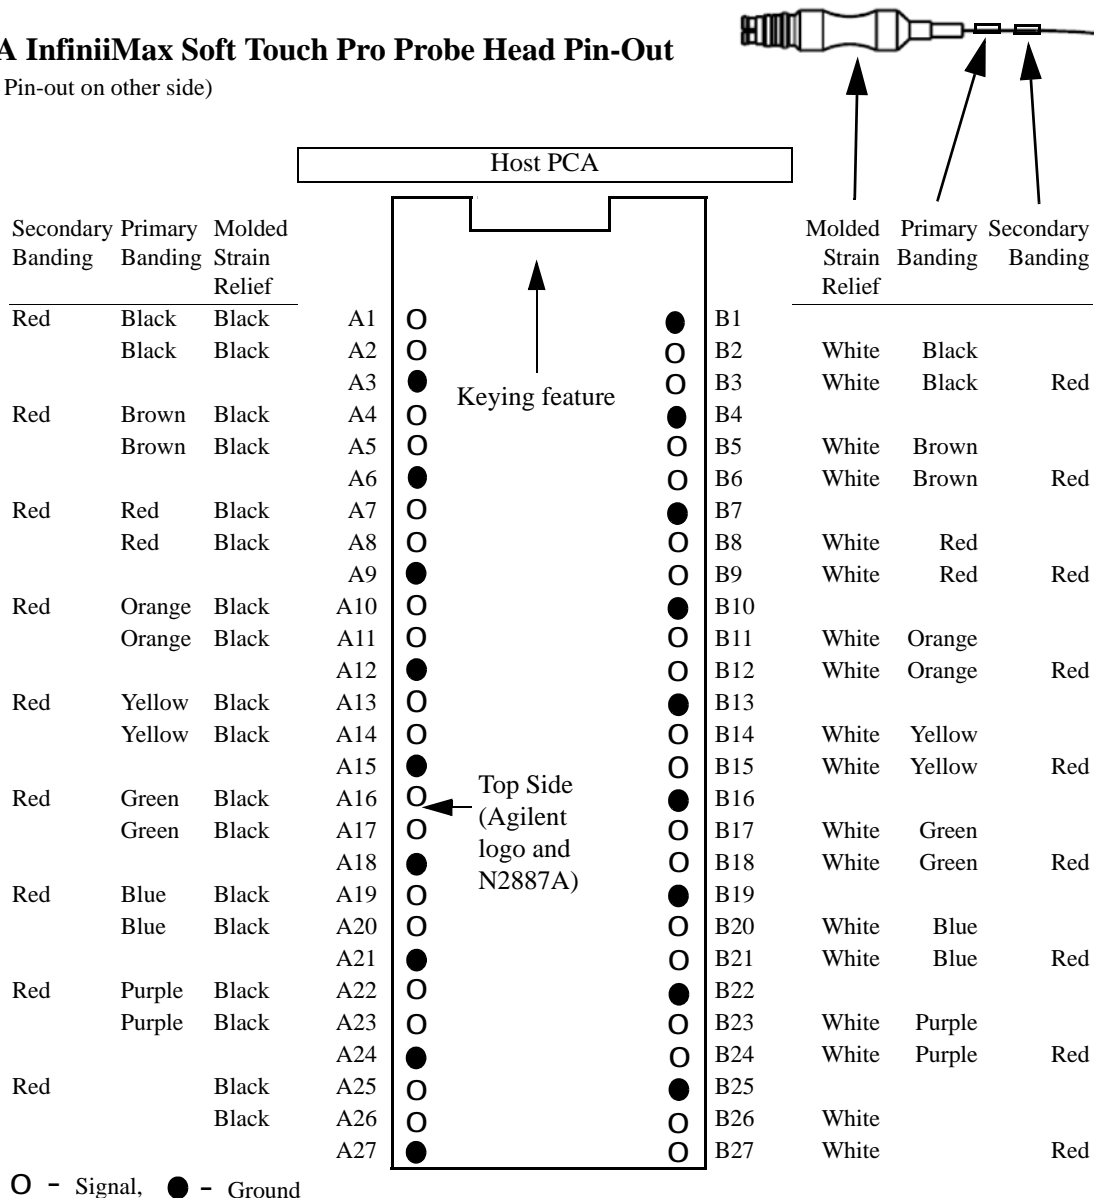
A InfiniiMax Soft Touch Pro Probe Head Pin-Out

Pin-out on other side)

Host PCA

Keying feature

Top Side (Agilent logo and N2887A)

| Secondary Banding | Primary Banding | Molded Strain Relief | | | | | Molded Strain Relief | Primary Banding | Secondary Banding |
|---|---|---|---|---|---|---|---|---|---|
| Red | Black | Black | A1 | O | ● | B1 | | | |
| | Black | Black | A2 | O | O | B2 | White | Black | |
| | | | A3 | ● | O | B3 | White | Black | Red |
| Red | Brown | Black | A4 | O | ● | B4 | | | |
| | Brown | Black | A5 | O | O | B5 | White | Brown | |
| | | | A6 | ● | O | B6 | White | Brown | Red |
| Red | Red | Black | A7 | O | ● | B7 | | | |
| | Red | Black | A8 | O | O | B8 | White | Red | |
| | | | A9 | ● | O | B9 | White | Red | Red |
| Red | Orange | Black | A10 | O | ● | B10 | | | |
| | Orange | Black | A11 | O | O | B11 | White | Orange | |
| | | | A12 | ● | O | B12 | White | Orange | Red |
| Red | Yellow | Black | A13 | O | ● | B13 | | | |
| | Yellow | Black | A14 | O | O | B14 | White | Yellow | |
| | | | A15 | ● | O | B15 | White | Yellow | Red |
| Red | Green | Black | A16 | O | ● | B16 | | | |
| | Green | Black | A17 | O | O | B17 | White | Green | |
| | | | A18 | ● | O | B18 | White | Green | Red |
| Red | Blue | Black | A19 | O | ● | B19 | | | |
| | Blue | Black | A20 | O | O | B20 | White | Blue | |
| | | | A21 | ● | O | B21 | White | Blue | Red |
| Red | Purple | Black | A22 | O | ● | B22 | | | |
| | Purple | Black | A23 | O | O | B23 | White | Purple | |
| | | | A24 | ● | O | B24 | White | Purple | Red |
| Red | | Black | A25 | O | ● | B25 | | | |
| | | Black | A26 | O | O | B26 | White | | |
| | | | A27 | ● | O | B27 | White | | Red |

O - Signal, ● - Ground